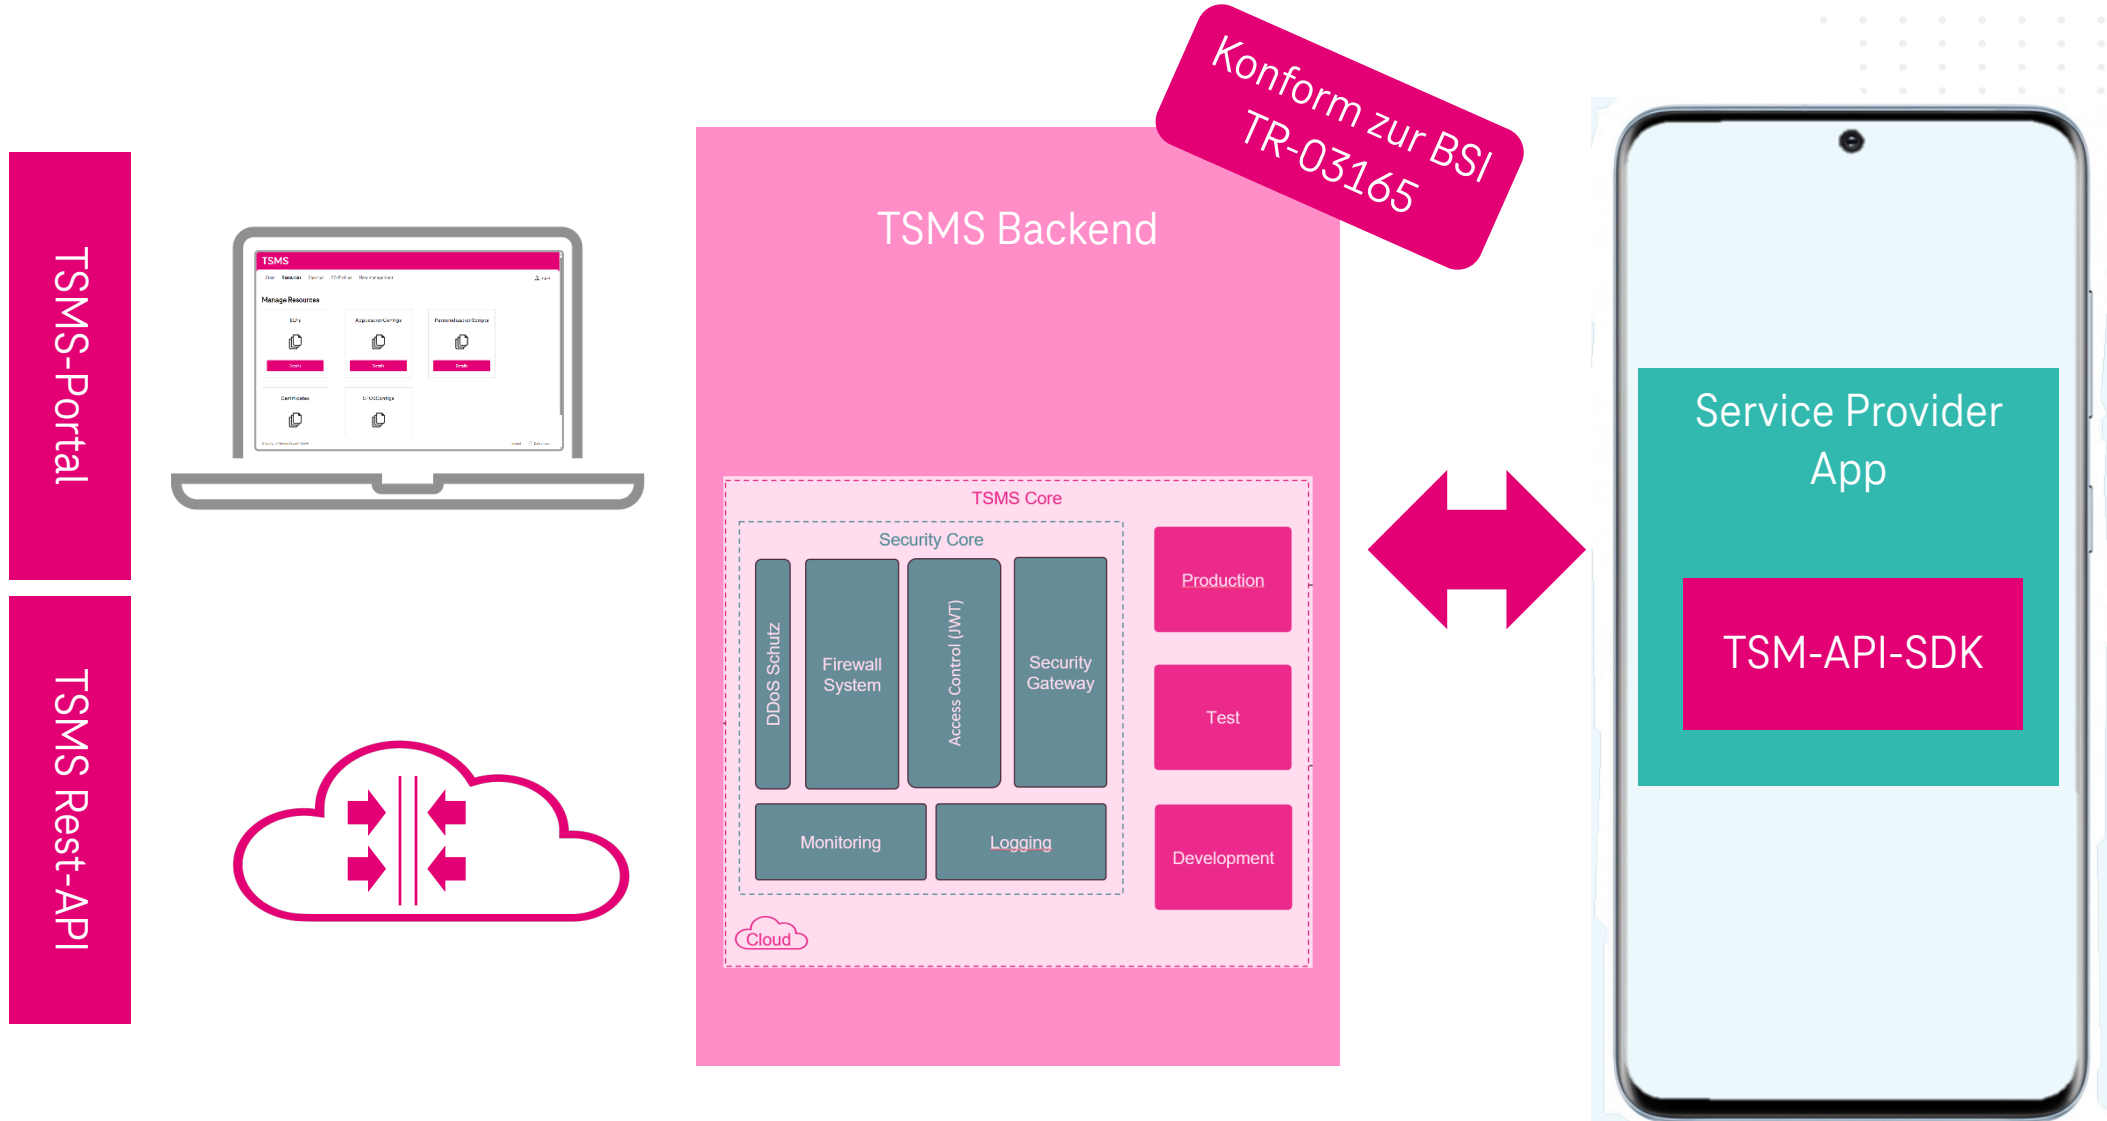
TSMS-Portal

TSMS Rest-API

TSMS

Manage Resources

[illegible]

Konform zur BSI TR-03165

TSMS Backend

TSMS Core

Security Core

DDoS Schutz

Firewall System

Access Control (JWT)

Security Gateway

Monitoring

Logging

Production

Test

Development

Cloud

Service Provider App

TSM-API-SDK